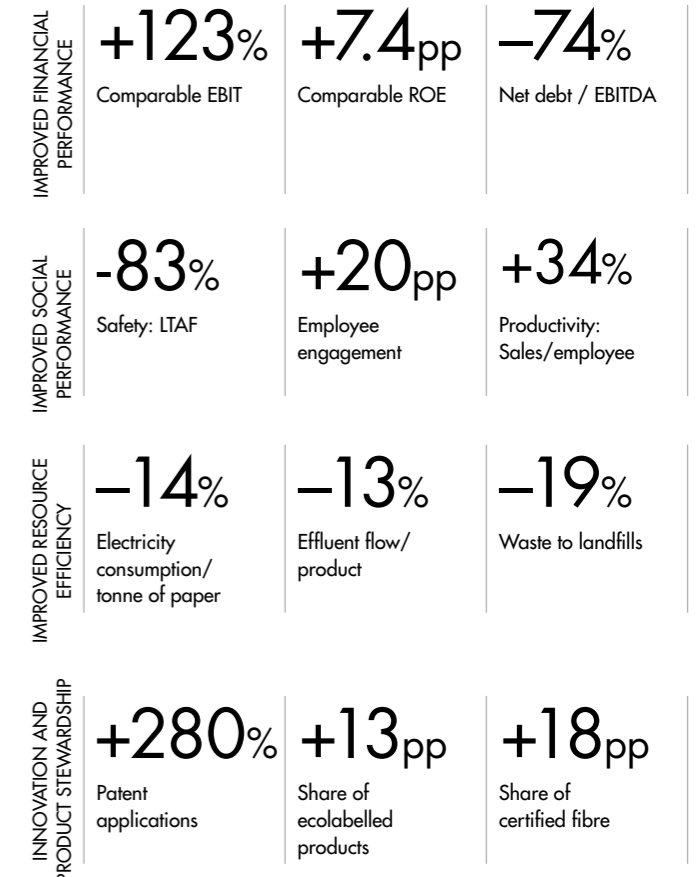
IMPROVED FINANCIAL PERFORMANCE

+123%
Comparable EBIT

+7.4pp
Comparable ROE

–74%
Net debt / EBITDA

IMPROVED SOCIAL PERFORMANCE

-83%
Safety: LTAF

+20pp
Employee engagement

+34%
Productivity: Sales/employee

IMPROVED RESOURCE EFFICIENCY

–14%
Electricity consumption/ tonne of paper

–13%
Effluent flow/ product

–19%
Waste to landfills

INNOVATION AND PRODUCT STEWARDSHIP

+280%
Patent applications

+13pp
Share of ecolabelled products

+18pp
Share of certified fibre